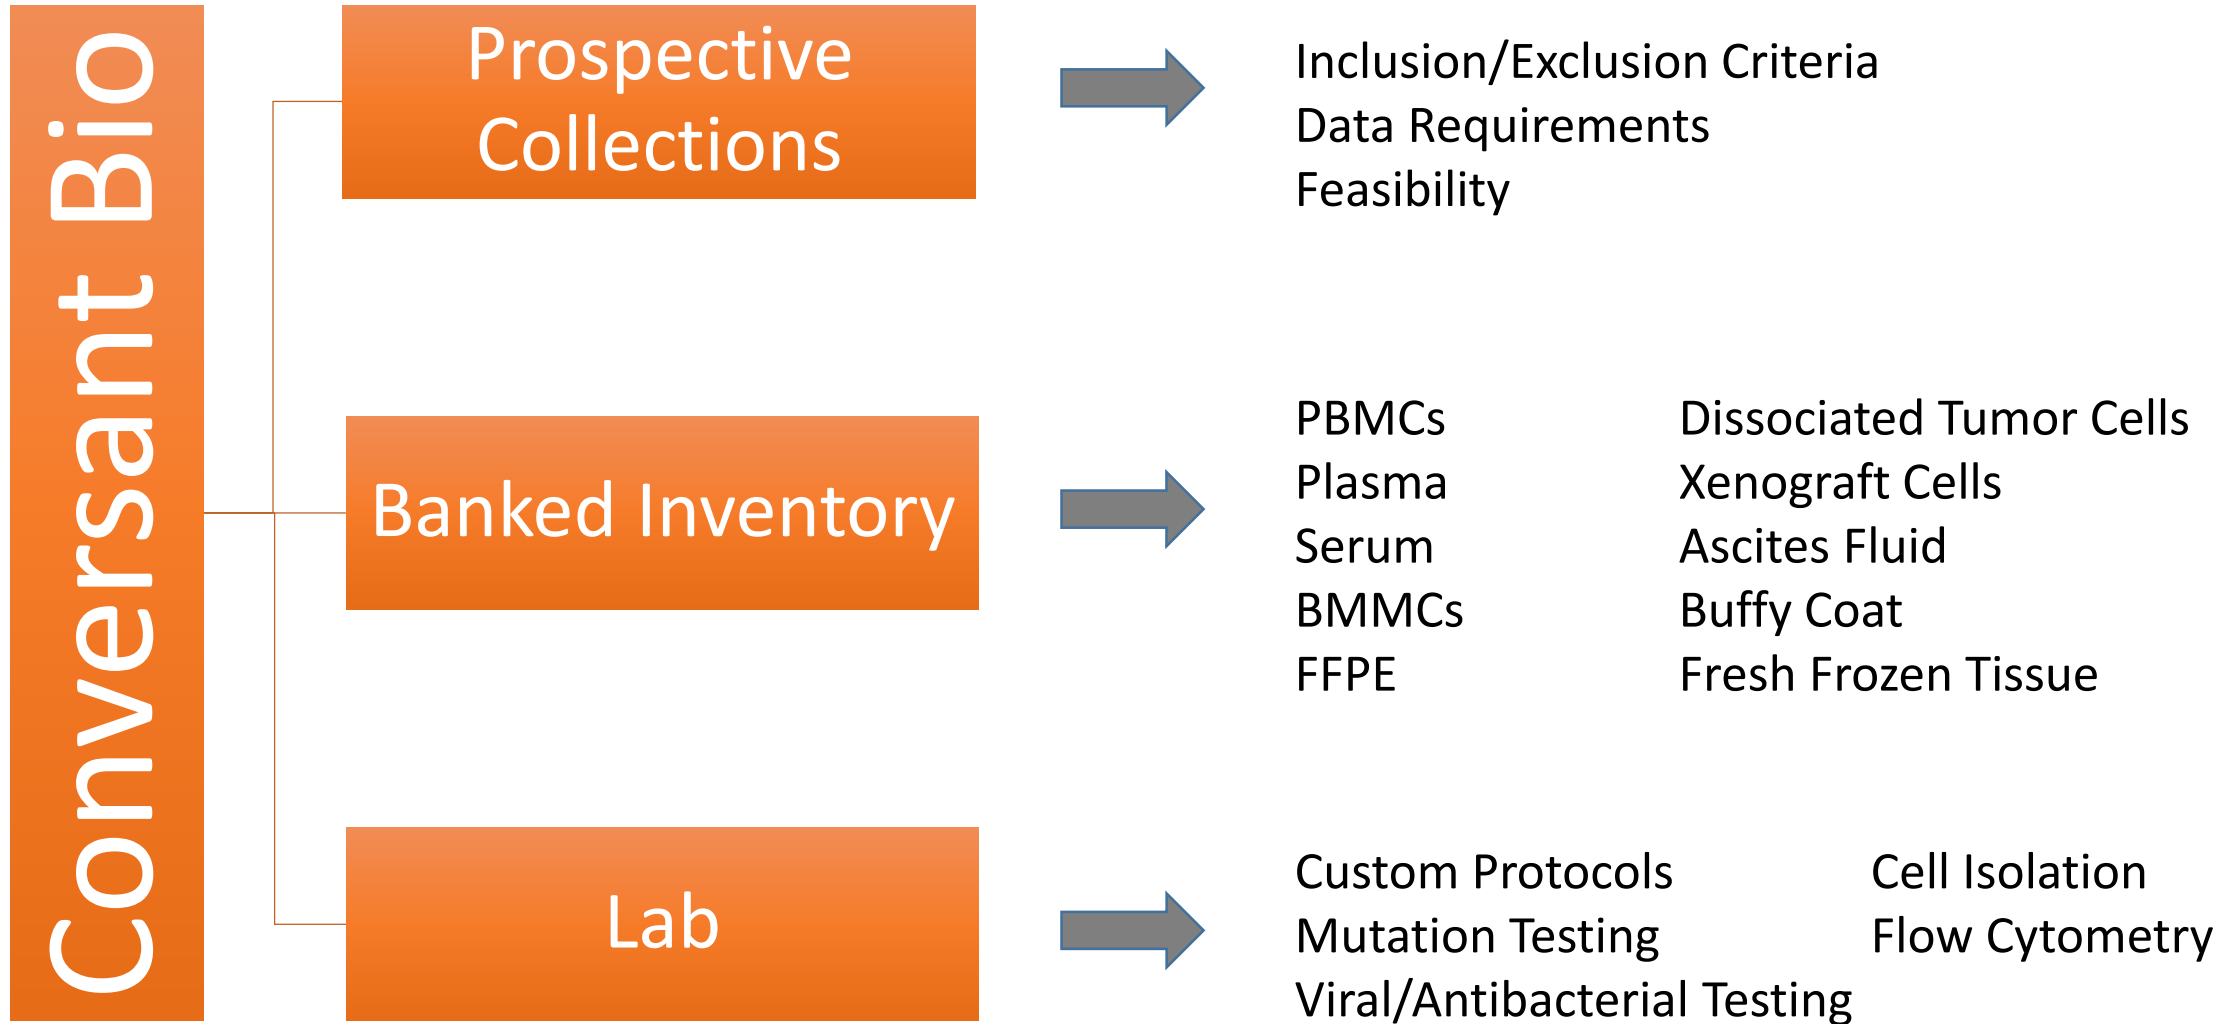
Conversant Bio

Prospective Collections

Inclusion/Exclusion Criteria
Data Requirements
Feasibility

Banked Inventory

PBMCs
Plasma
Serum
BMMCs
FFPE

Dissociated Tumor Cells
Xenograft Cells
Ascites Fluid
Buffy Coat
Fresh Frozen Tissue

Lab

Custom Protocols
Mutation Testing
Viral/Antibacterial Testing

Cell Isolation
Flow Cytometry